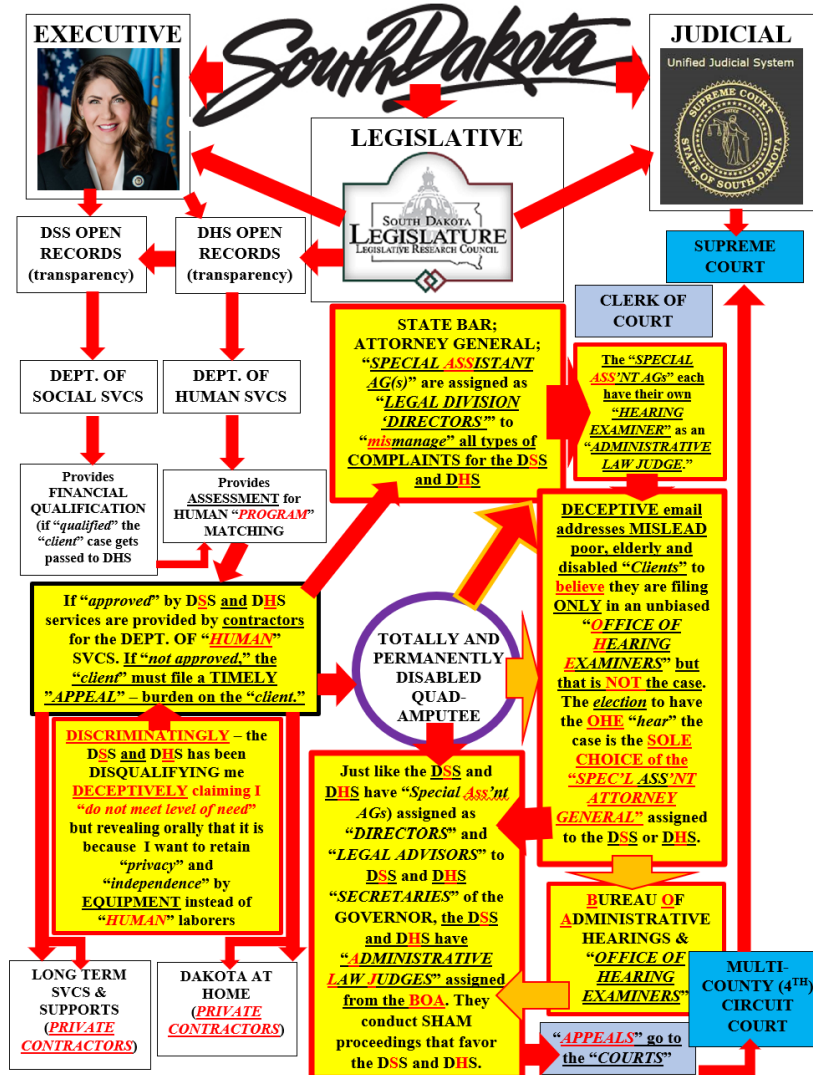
EXECUTIVE

SouthDakota

JUDICIAL

Unified Judicial System

SUPREME COURT STATE OF SOUTH DAKOTA

LEGISLATIVE

SOUTH DAKOTA LEGISLATURE LEGISLATIVE RESEARCH COUNCIL

DSS OPEN RECORDS (transparency)

DHS OPEN RECORDS (transparency)

SUPREME COURT

CLERK OF COURT

DEPT. OF SOCIAL SVCS

DEPT. OF HUMAN SVCS

STATE BAR; ATTORNEY GENERAL; "SPECIAL ASSISTANT AG(s)" are assigned as "LEGAL DIVISION 'DIRECTORS'" to "mismanage" all types of COMPLAINTS for the DSS and DHS

The "SPECIAL ASS'NT AGs" each have their own "HEARING EXAMINER" as an "ADMINISTRATIVE LAW JUDGE."

Provides FINANCIAL QUALIFICATION (if "qualified" the "client" case gets passed to DHS

Provides ASSESSMENT for HUMAN "PROGRAM" MATCHING

DECEPTIVE email addresses MISLEAD poor, elderly and disabled "Clients" to believe they are filing ONLY in an unbiased "OFFICE OF HEARING EXAMINERS" but that is NOT the case. The election to have the OHE "hear" the case is the SOLE CHOICE of the "SPEC'L ASS'NT ATTORNEY GENERAL" assigned to the DSS or DHS.

If "approved" by DSS and DHS services are provided by contractors for the DEPT. OF "HUMAN" SVCS. If "not approved," the "client" must file a TIMELY "APPEAL" – burden on the "client."

TOTALLY AND PERMANENTLY DISABLED QUAD-AMPUTEE

DISCRIMINATINGLY – the DSS and DHS has been DISQUALIFYING me DECEPTIVELY claiming I "do not meet level of need" but revealing orally that it is because I want to retain "privacy" and "independence" by EQUIPMENT instead of "HUMAN" laborers

Just like the DSS and DHS have "Special Ass'nt AGs) assigned as "DIRECTORS" and "LEGAL ADVISORS" to DSS and DHS "SECRETARIES" of the GOVERNOR, the DSS and DHS have "ADMINISTRATIVE LAW JUDGES" assigned from the BOA. They conduct SHAM proceedings that favor the DSS and DHS.

BUREAU OF ADMINISTRATIVE HEARINGS & "OFFICE OF HEARING EXAMINERS"

MULTI-COUNTY (4$^{TH}$) CIRCUIT COURT

LONG TERM SVCS & SUPPORTS (PRIVATE CONTRACTORS)

DAKOTA AT HOME (PRIVATE CONTRACTORS)

"APPEALS" go to the "COURTS"